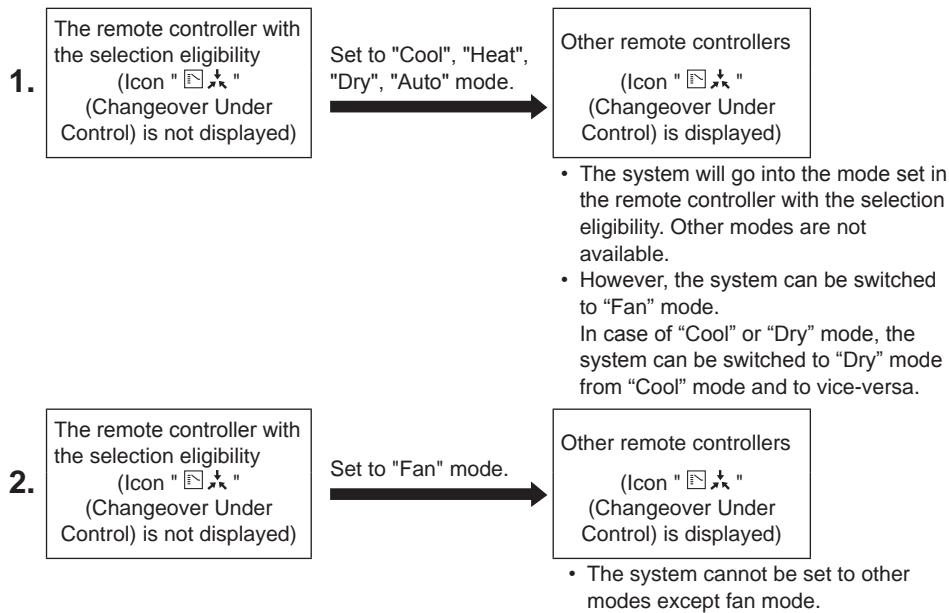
1.

The remote controller with the selection eligibility (Icon " " (Changeover Under Control) is not displayed)

Set to "Cool", "Heat", "Dry", "Auto" mode.

Other remote controllers (Icon " " (Changeover Under Control) is displayed)

・The system will go into the mode set in the remote controller with the selection eligibility. Other modes are not available.
・However, the system can be switched to “Fan” mode.
In case of “Cool” or “Dry” mode, the system can be switched to “Dry” mode from “Cool” mode and to vice-versa.

2.

The remote controller with the selection eligibility (Icon " " (Changeover Under Control) is not displayed)

Set to "Fan" mode.

Other remote controllers (Icon " " (Changeover Under Control) is displayed)

・The system cannot be set to other modes except fan mode.